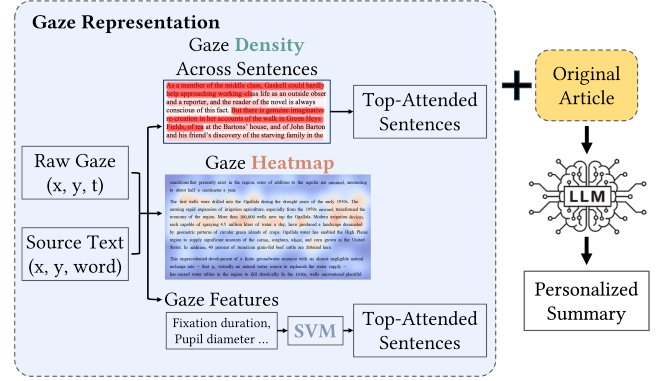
Gaze Representation

Gaze Density Across Sentences

As a member of the middle class, Gaskell could hardly help approaching working-class life as an outside observer and a reporter, and the reader of the novel is always conscious of this fact. But there is genuine imaginative re-creation in her accounts of the walk in Green Heys Fields, of tea at the Bartons' house, and of John Barton and his friend's discovery of the starving family in the

Top-Attended Sentences

Raw Gaze (x, y, t)

Source Text (x, y, word)

Gaze Heatmap

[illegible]

Gaze Features

Fixation duration, Pupil diameter ...

SVM

Top-Attended Sentences

Original Article

LLM

Personalized Summary